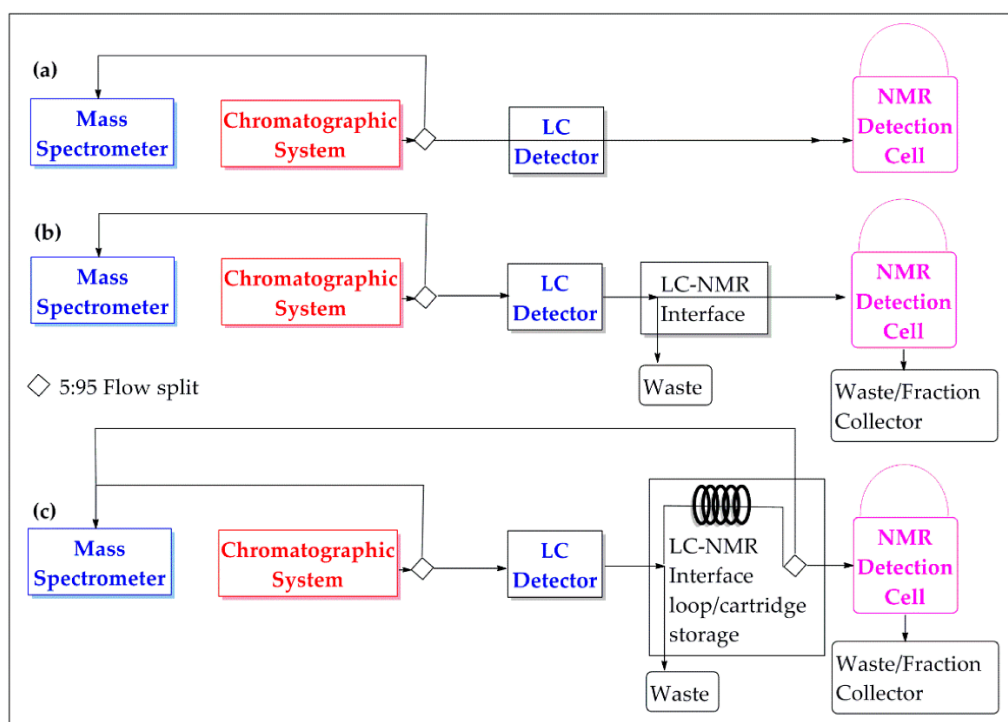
(a)

Mass Spectrometer

Chromatographic System

LC Detector

NMR Detection Cell

(b)

Mass Spectrometer

Chromatographic System

LC Detector

LC-NMR Interface

NMR Detection Cell

Waste

Waste/Fraction Collector

◇ 5:95 Flow split

(c)

Mass Spectrometer

Chromatographic System

LC Detector

LC-NMR Interface loop/cartridge storage

NMR Detection Cell

Waste

Waste/Fraction Collector